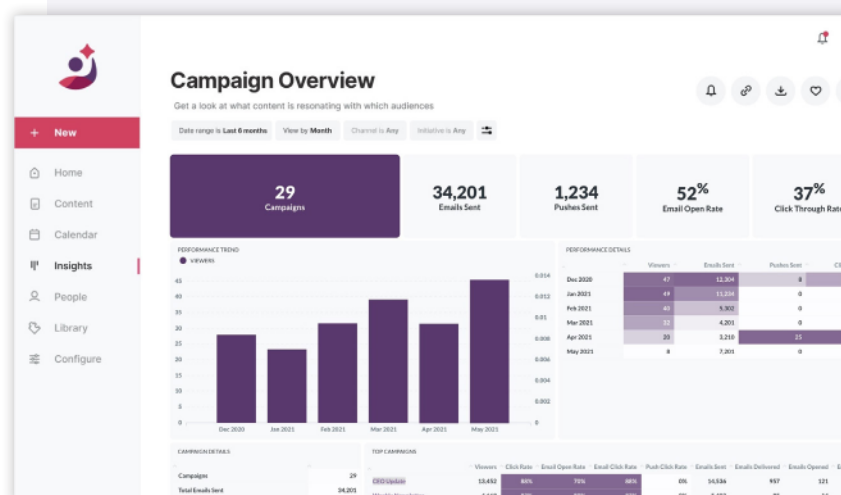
+ New

Home
Content
Calendar
Insights
People
Library
Configure

Campaign Overview

Get a look at what content is resonating with which audiences

Date range is Last 6 months
View by Month
Channel is Any
Initiative is Any

29
Campaigns

34,201
Emails Sent

1,234
Pushes Sent

52%
Email Open Rate

37%
Click Through Rate

PERFORMANCE TREND
VIEWERS

45
40
35
30
25
20
15
10
5
0

0.014
0.012
0.010
0.008
0.006
0.004
0.002
0

Dec 2020
Jan 2021
Feb 2021
Mar 2021
Apr 2021
May 2021

PERFORMANCE DETAILS

| | Viewers | Emails Sent | Pushes Sent | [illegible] |
|---|---|---|---|---|
| Dec 2020 | 47 | 12,304 | 0 | |
| Jan 2021 | 49 | 11,234 | 0 | |
| Feb 2021 | 40 | 5,302 | 0 | |
| Mar 2021 | 32 | 4,201 | 0 | |
| Apr 2021 | 20 | 3,201 | 25 | |
| May 2021 | 8 | 7,201 | 0 | |

CAMPAIGN DETAILS

| | |
|---|---|
| Campaigns | 29 |
| Total Emails Sent | 34,201 |

TOP CAMPAIGNS

| | Viewers | Click Rate | Email Open Rate | Email Click Rate | Push Click Rate | Emails Sent | Emails Delivered | Emails Opened | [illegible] |
|---|---|---|---|---|---|---|---|---|---|
| CEO Update | 13,452 | 88% | 75% | 88% | 0% | 14,534 | 957 | 121 | |
| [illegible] | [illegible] | | | | 0% | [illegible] | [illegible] | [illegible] | |